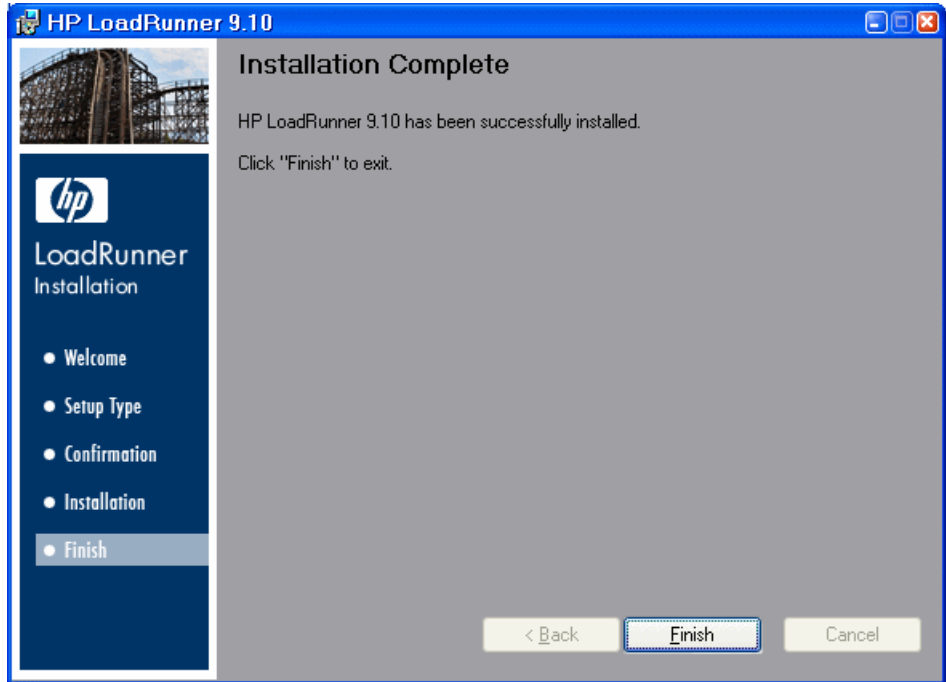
HP LoadRunner 9.10

hp

LoadRunner
Installation

Welcome
Setup Type
Confirmation
Installation
Finish

Installation Complete

HP LoadRunner 9.10 has been successfully installed.

Click "Finish" to exit.

< Back
Finish
Cancel